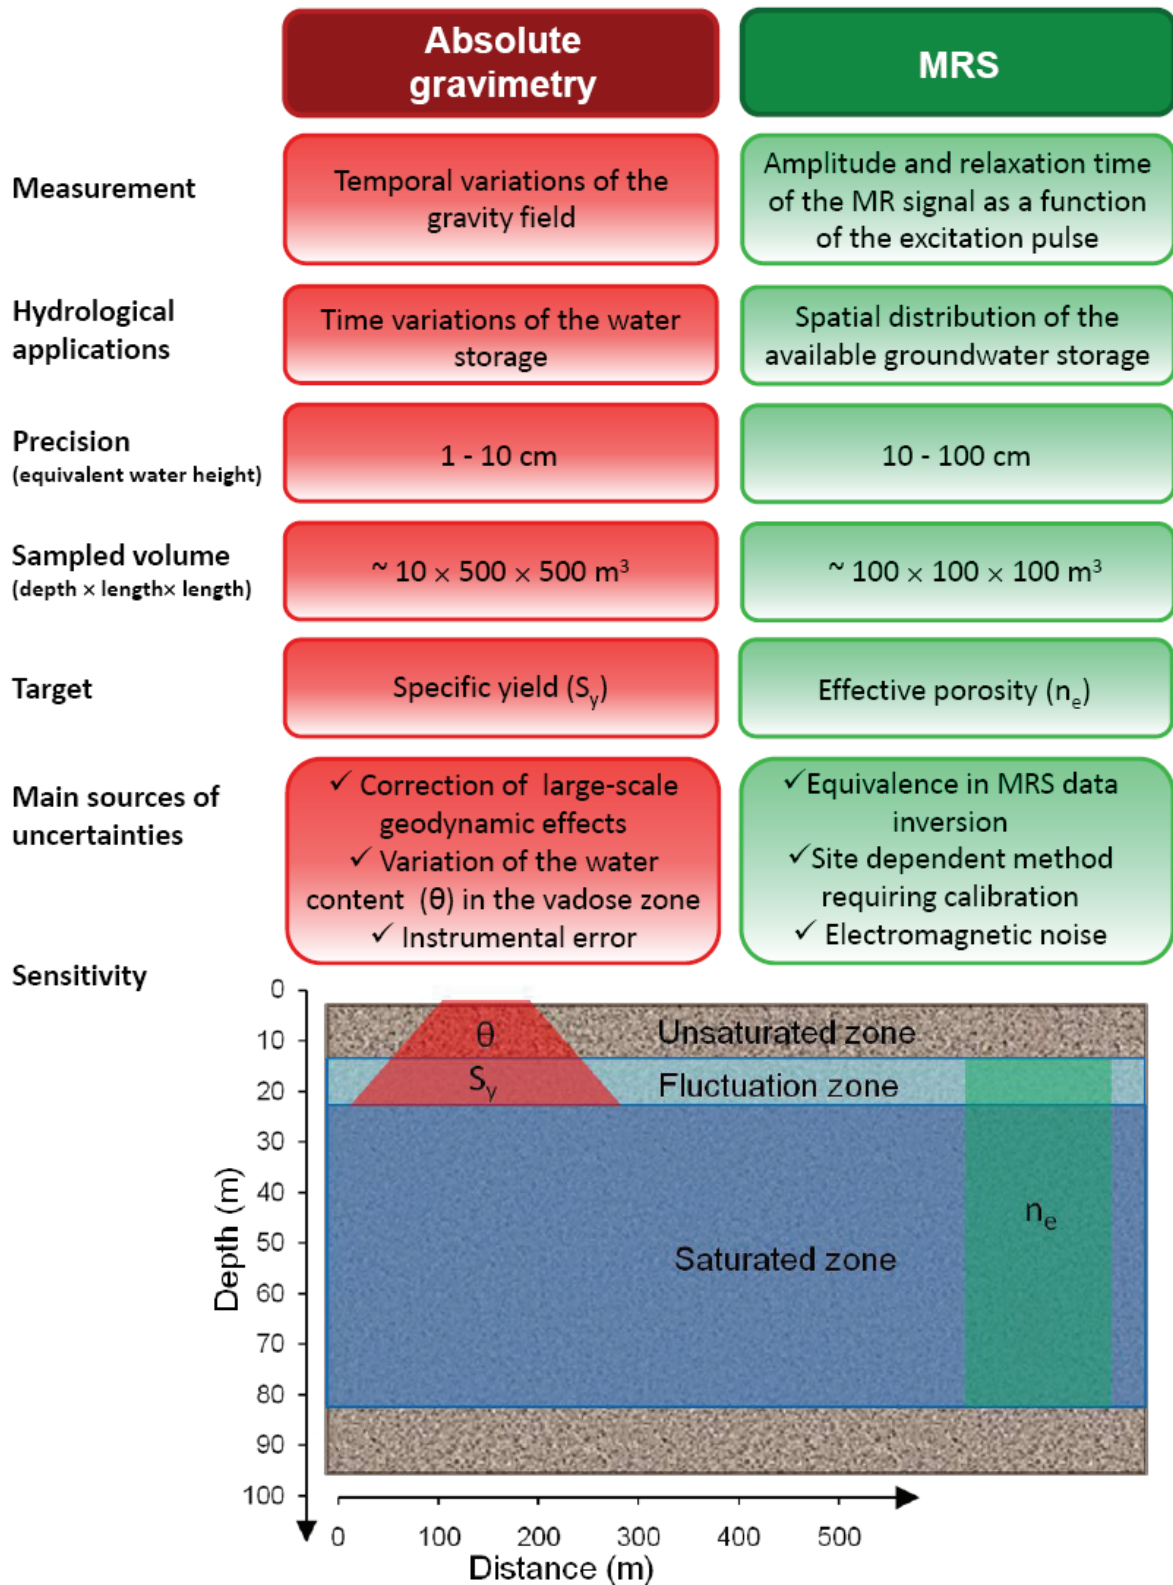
| | Absolute gravimetry | MRS |
|---|---|---|
| Measurement | Temporal variations of the gravity field | Amplitude and relaxation time of the MR signal as a function of the excitation pulse |
| Hydrological applications | Time variations of the water storage | Spatial distribution of the available groundwater storage |
| Precision (equivalent water height) | 1 - 10 cm | 10 - 100 cm |
| Sampled volume (depth × length× length) | ~ 10 × 500 × 500 m$^3$ | ~ 100 × 100 × 100 m$^3$ |
| Target | Specific yield ($S_y$) | Effective porosity ($n_e$) |
| Main sources of uncertainties | ✓ Correction of large-scale geodynamic effects ✓ Variation of the water content (θ) in the vadose zone ✓ Instrumental error | ✓Equivalence in MRS data inversion ✓Site dependent method requiring calibration ✓ Electromagnetic noise |

Sensitivity

0 10 20 30 40 50 60 70 80 90 100
Depth (m)

θ
Unsaturated zone
$S_y$
Fluctuation zone
$n_e$
Saturated zone

0 100 200 300 400 500
Distance (m)